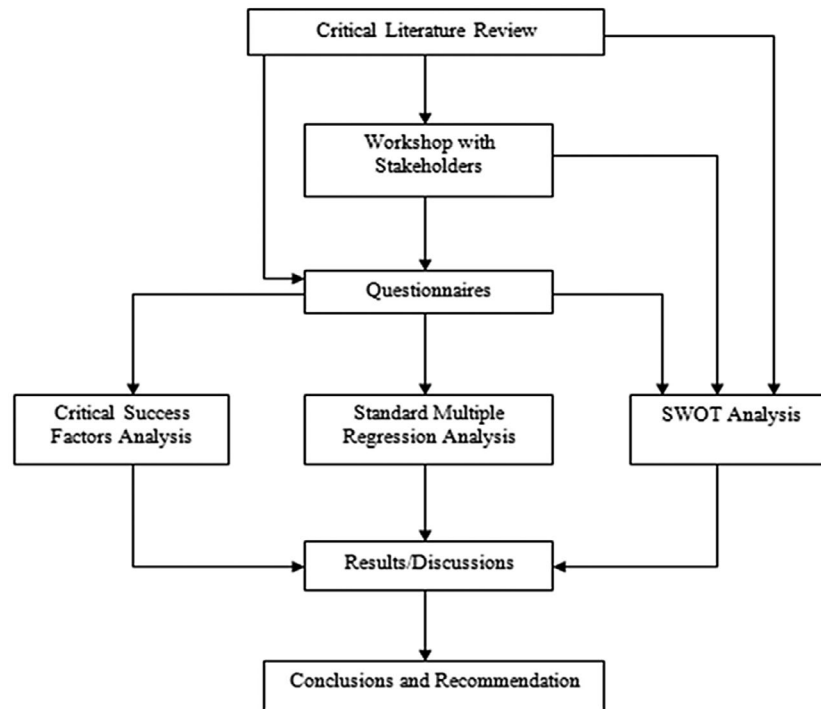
Critical Literature Review

Workshop with Stakeholders

Questionnaires

Critical Success Factors Analysis

Standard Multiple Regression Analysis

SWOT Analysis

Results/Discussions

Conclusions and Recommendation